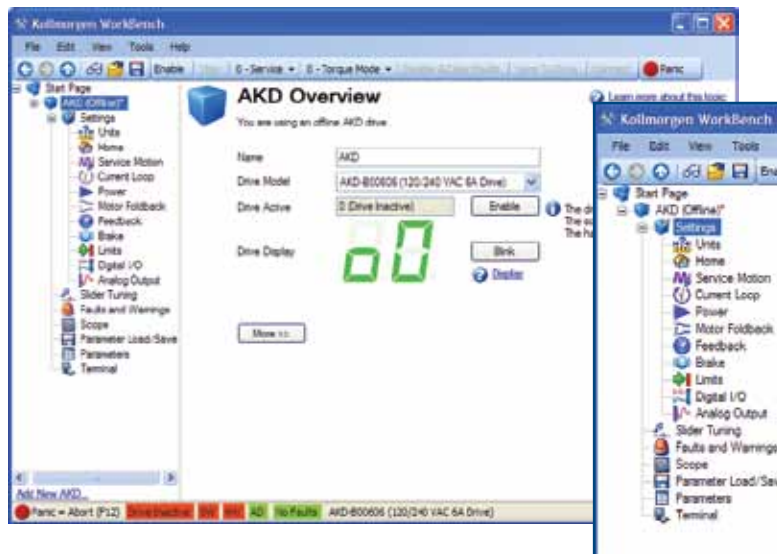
Kollmorgen WorkBench

File Edit View Tools Help

Enable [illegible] 0 - Service 0 - Torque Mode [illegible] Panic

Start Page
AKD (Offline)*
Settings
Units
Home
Service Motion
Current Loop
Power
Motor Foldback
Feedback
Brake
Limits
Digital I/O
Analog Output
Slider Tuning
Faults and Warnings
Scope
Parameter Load/Save
Parameters
Terminal

Add New AKD...

AKD Overview

Learn more about this topic

You are using an offline AKD drive.

Name AKD

Drive Model AKD-B00606 (120/240 VAC 6A Drive)

Drive Active 0 (Drive Inactive) Enable

The d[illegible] The a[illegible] The h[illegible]

Drive Display

o0

Blink

Display

More >>

Panic = Abort (F12) Drive Inactive SW HW AD No Faults AKD-B00606 (120/240 VAC 6A Drive)

Kollmorgen WorkBench

File Edit View Tools

Ena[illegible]

Start Page
AKD (Offline)*
Settings
Units
Home
Service Motion
Current Loop
Power
Motor Foldback
Feedback
Brake
Limits
Digital I/O
Analog Output
Slider Tuning
Faults and Warnings
Scope
Parameter Load/Sav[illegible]
Parameters
Terminal